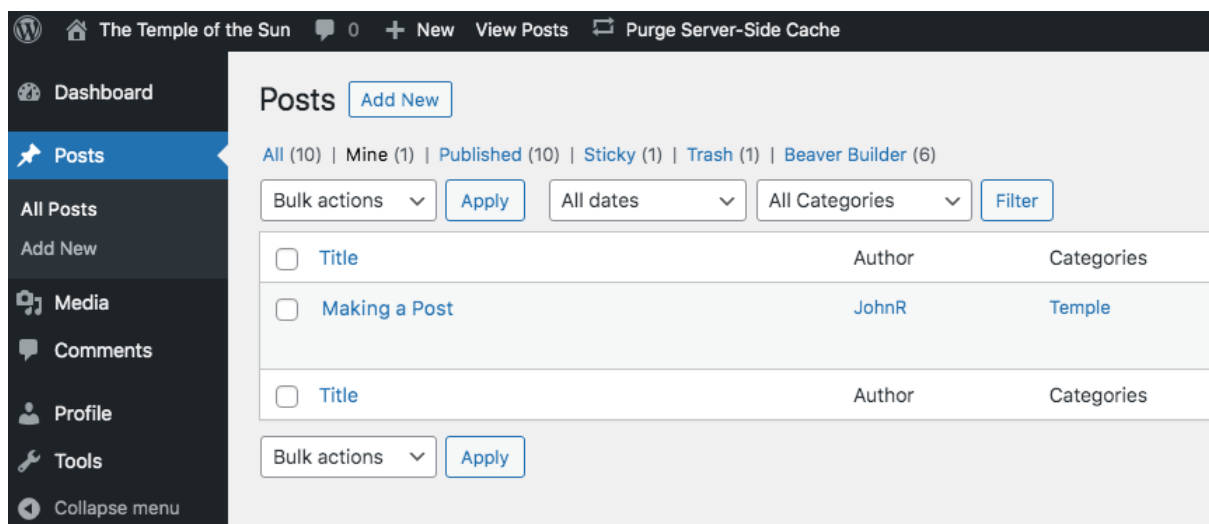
The Temple of the Sun 0 + New View Posts Purge Server-Side Cache

Dashboard
Posts
All Posts
Add New
Media
Comments
Profile
Tools
Collapse menu

Posts Add New

All (10) | Mine (1) | Published (10) | Sticky (1) | Trash (1) | Beaver Builder (6)

Bulk actions Apply All dates All Categories Filter

| | Title | Author | Categories |
|---|---|---|---|
| | Making a Post | JohnR | Temple |
| | Title | Author | Categories |

Bulk actions Apply